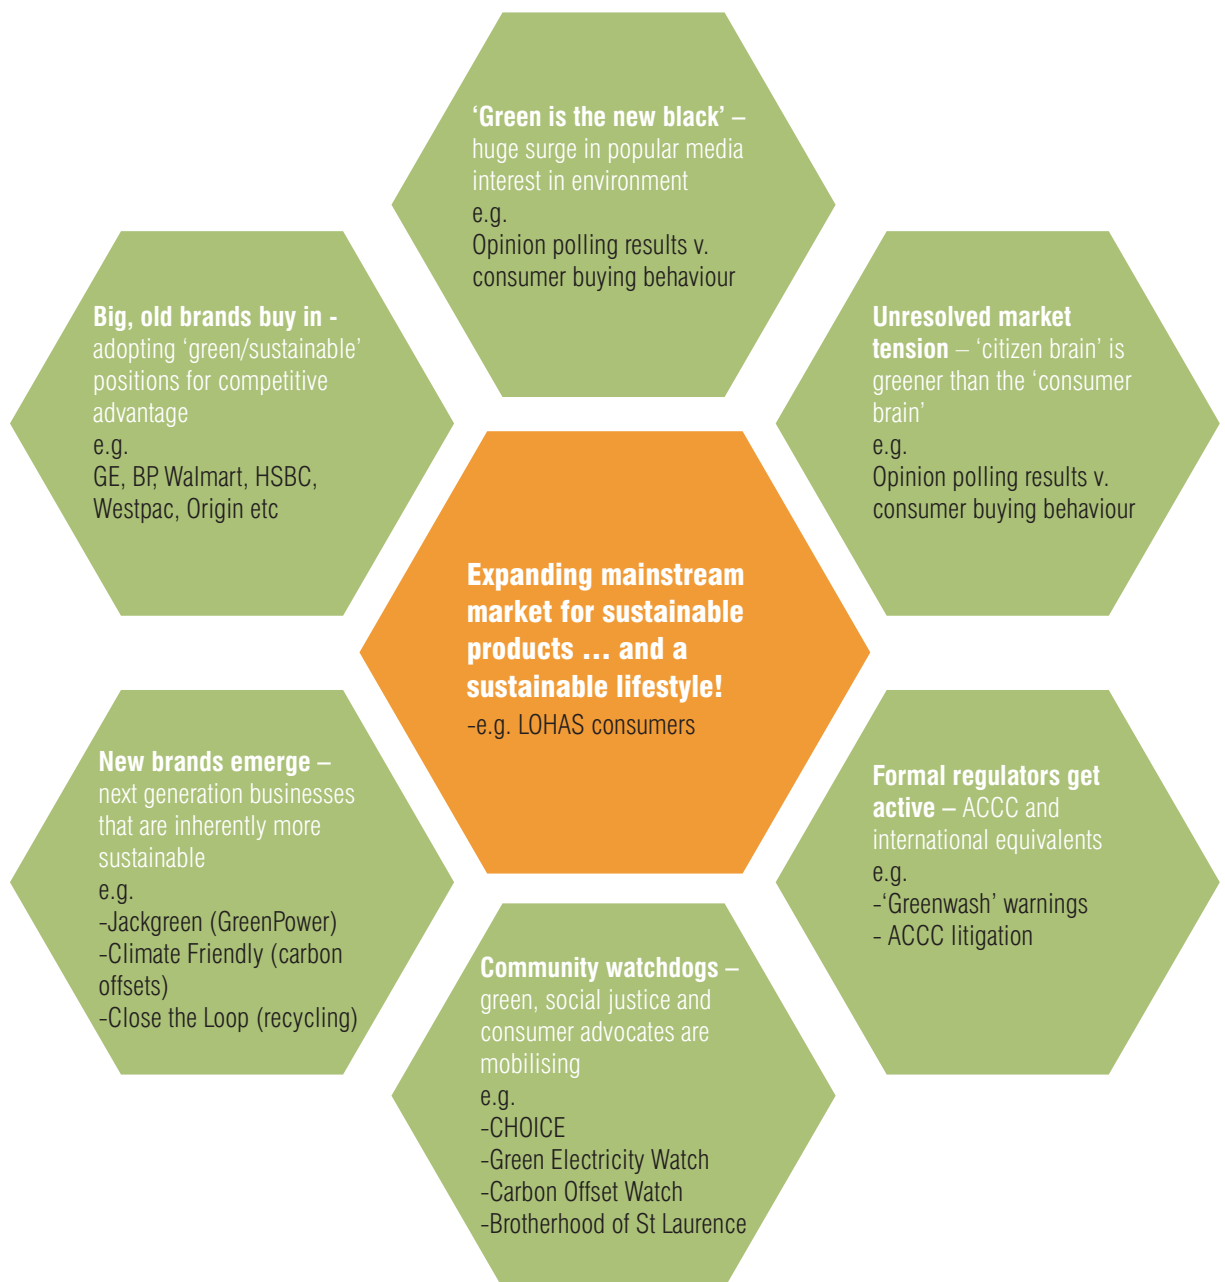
'Green is the new black' – huge surge in popular media interest in environment
e.g.
Opinion polling results v. consumer buying behaviour

Big, old brands buy in - adopting 'green/sustainable' positions for competitive advantage
e.g.
GE, BP, Walmart, HSBC, Westpac, Origin etc

Unresolved market tension – 'citizen brain' is greener than the 'consumer brain'
e.g.
Opinion polling results v. consumer buying behaviour

Expanding mainstream market for sustainable products … and a sustainable lifestyle!
-e.g. LOHAS consumers

New brands emerge – next generation businesses that are inherently more sustainable
e.g.
-Jackgreen (GreenPower)
-Climate Friendly (carbon offsets)
-Close the Loop (recycling)

Formal regulators get active – ACCC and international equivalents
e.g.
-'Greenwash' warnings
- ACCC litigation

Community watchdogs – green, social justice and consumer advocates are mobilising
e.g.
-CHOICE
-Green Electricity Watch
-Carbon Offset Watch
-Brotherhood of St Laurence